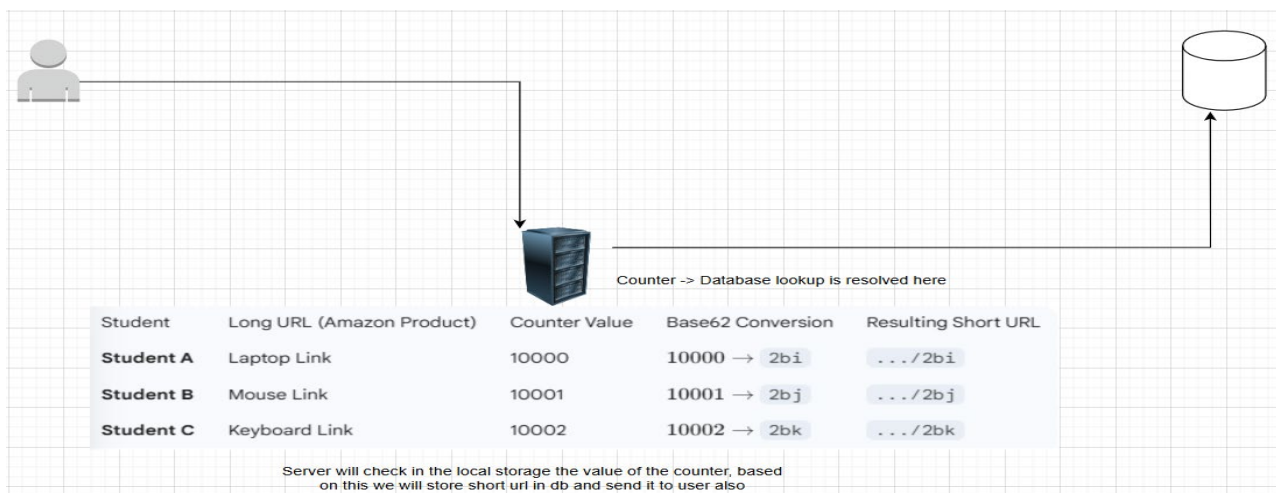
Counter -> Database lookup is resolved here

| Student | Long URL (Amazon Product) | Counter Value | Base62 Conversion | Resulting Short URL |
|---|---|---|---|---|
| **Student A** | Laptop Link | 10000 | $10000 \rightarrow$ 2bi | .../2bi |
| **Student B** | Mouse Link | 10001 | $10001 \rightarrow$ 2bj | .../2bj |
| **Student C** | Keyboard Link | 10002 | $10002 \rightarrow$ 2bk | .../2bk |

Server will check in the local storage the value of the counter, based on this we will store short url in db and send it to user also